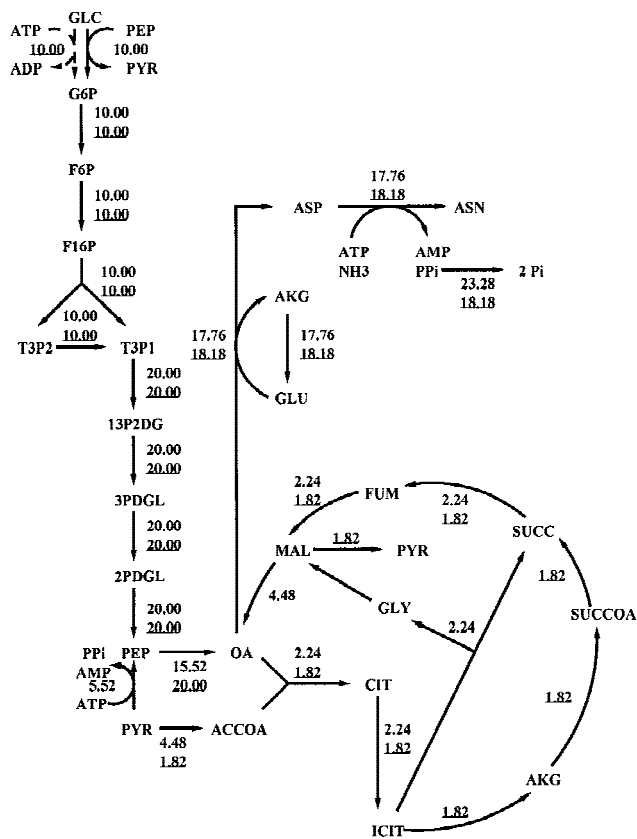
ATP GLC PEP
10.00 10.00
ADP PYR

G6P
10.00
10.00

F6P
10.00
10.00

F16P
10.00
10.00

10.00
10.00
T3P2 T3P1

20.00
20.00
13P2DG

20.00
20.00
3PDGL

20.00
20.00
2PDGL

20.00
20.00

PPi PEP
AMP
5.52
ATP
15.52
20.00
OA

PYR ACCOA
4.48
1.82

ASP
17.76
18.18
ASN
ATP AMP
NH3 PPi 2 Pi
23.28
18.18

AKG
17.76
18.18
17.76
18.18
GLU

2.24
1.82
FUM
2.24
1.82
SUCC

MAL
1.82
PYR

4.48
GLY
1.82
SUCCOA

2.24

2.24
1.82
CIT

1.82

2.24
1.82

AKG

ICIT
1.82